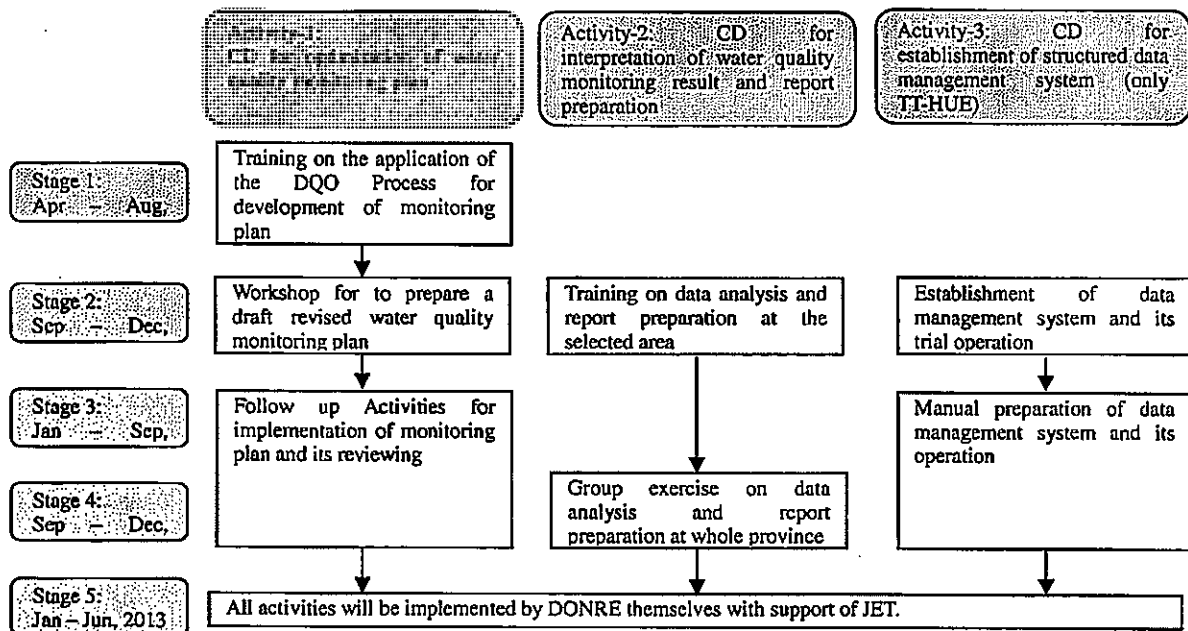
Activity-1: CD for optimization of water quality monitoring plan

Activity-2: CD for interpretation of water quality monitoring result and report preparation

Activity-3: CD for establishment of structured data management system (only TT-HUE)

Stage 1: Apr – Aug,

Training on the application of the DQO Process for development of monitoring plan

Stage 2: Sep – Dec,

Workshop for to prepare a draft revised water quality monitoring plan

Training on data analysis and report preparation at the selected area

Establishment of data management system and its trial operation

Stage 3: Jan – Sep,

Follow up Activities for implementation of monitoring plan and its reviewing

Manual preparation of data management system and its operation

Stage 4: Sep – Dec,

Group exercise on data analysis and report preparation at whole province

Stage 5: Jan – Jun, 2013

All activities will be implemented by DONRE themselves with support of JET.